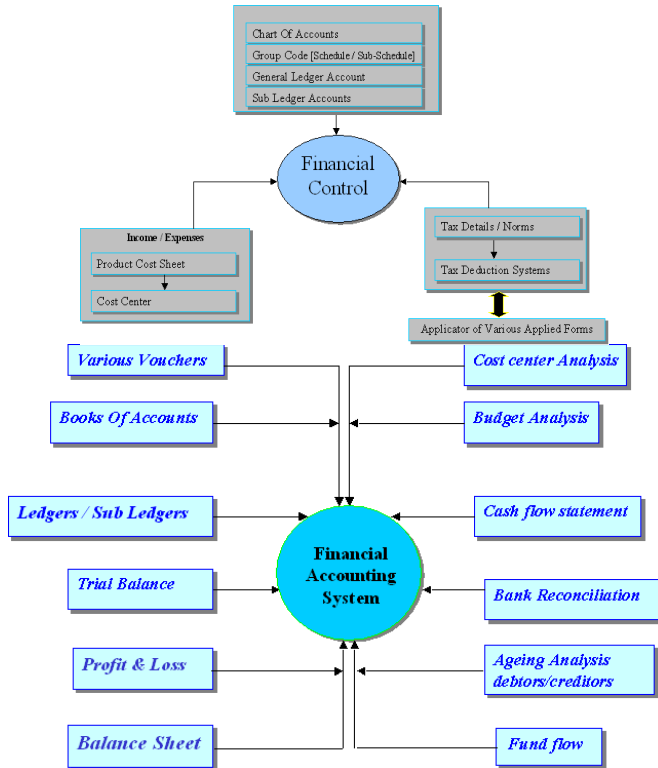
Chart Of Accounts
Group Code [Schedule / Sub-Schedule]
General Ledger Account
Sub Ledger Accounts

Financial Control

Income / Expenses
Product Cost Sheet
Cost Center

Tax Details / Norms
Tax Deduction Systems

Applicator of Various Applied Forms

Various Vouchers
Cost center Analysis
Books Of Accounts
Budget Analysis
Ledgers / Sub Ledgers
Cash flow statement

Financial Accounting System

Trial Balance
Bank Reconciliation
Profit & Loss
Ageing Analysis debtors/creditors
Balance Sheet
Fund flow